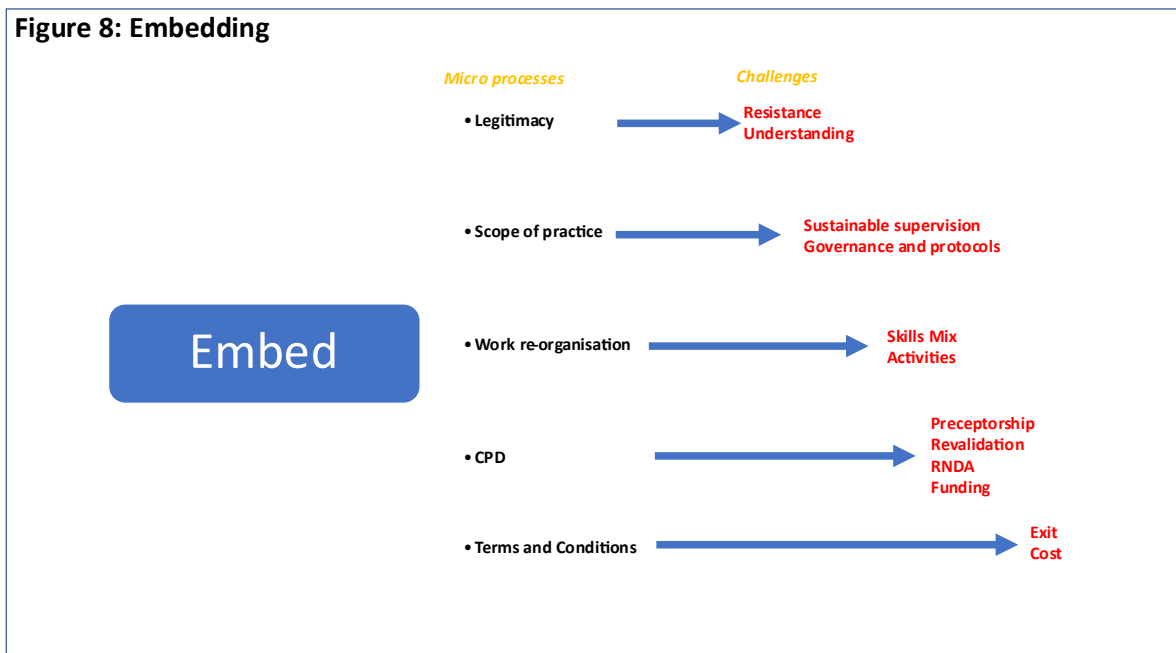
Figure 8: Embedding

Embed

Micro processes

Challenges

• Legitimacy

Resistance
Understanding

• Scope of practice

Sustainable supervision
Governance and protocols

• Work re-organisation

Skills Mix
Activities

• CPD

Preceptorship
Revalidation
RNDA
Funding

• Terms and Conditions

Exit
Cost